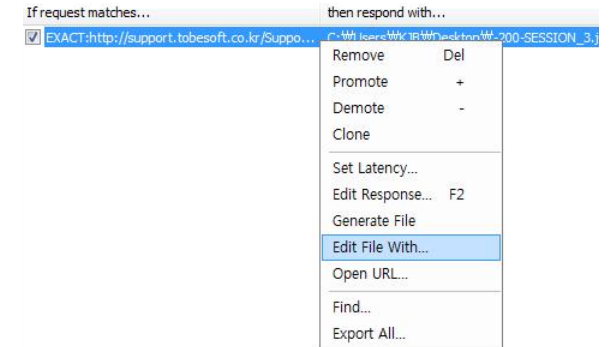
| If request matches... | then respond with... |
|---|---|
| EXACT:http://support.tobesoft.co.kr/Suppo... | C:₩Users₩K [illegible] ₩Desktop₩-200-SESSION_3.j |

Remove Del
Promote +
Demote -
Clone

Set Latency...
Edit Response... F2
Generate File
Edit File With...
Open URL...

Find...
Export All...